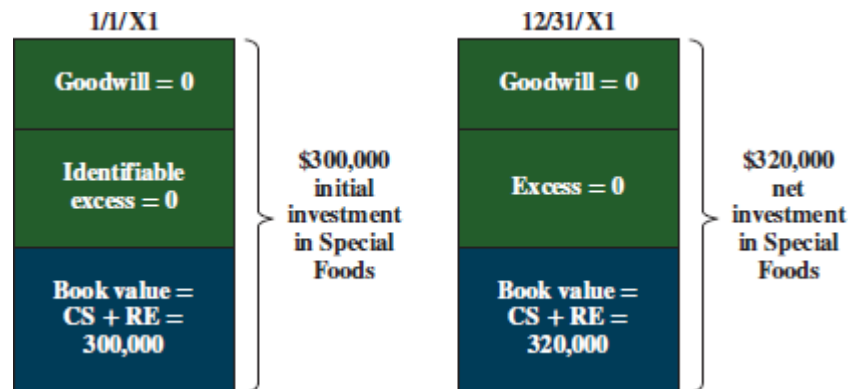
1/1/X1

Goodwill = 0

Identifiable excess = 0

Book value = CS + RE = 300,000

\$300,000 initial investment in Special Foods

12/31/X1

Goodwill = 0

Excess = 0

Book value = CS + RE = 320,000

\$320,000 net investment in Special Foods